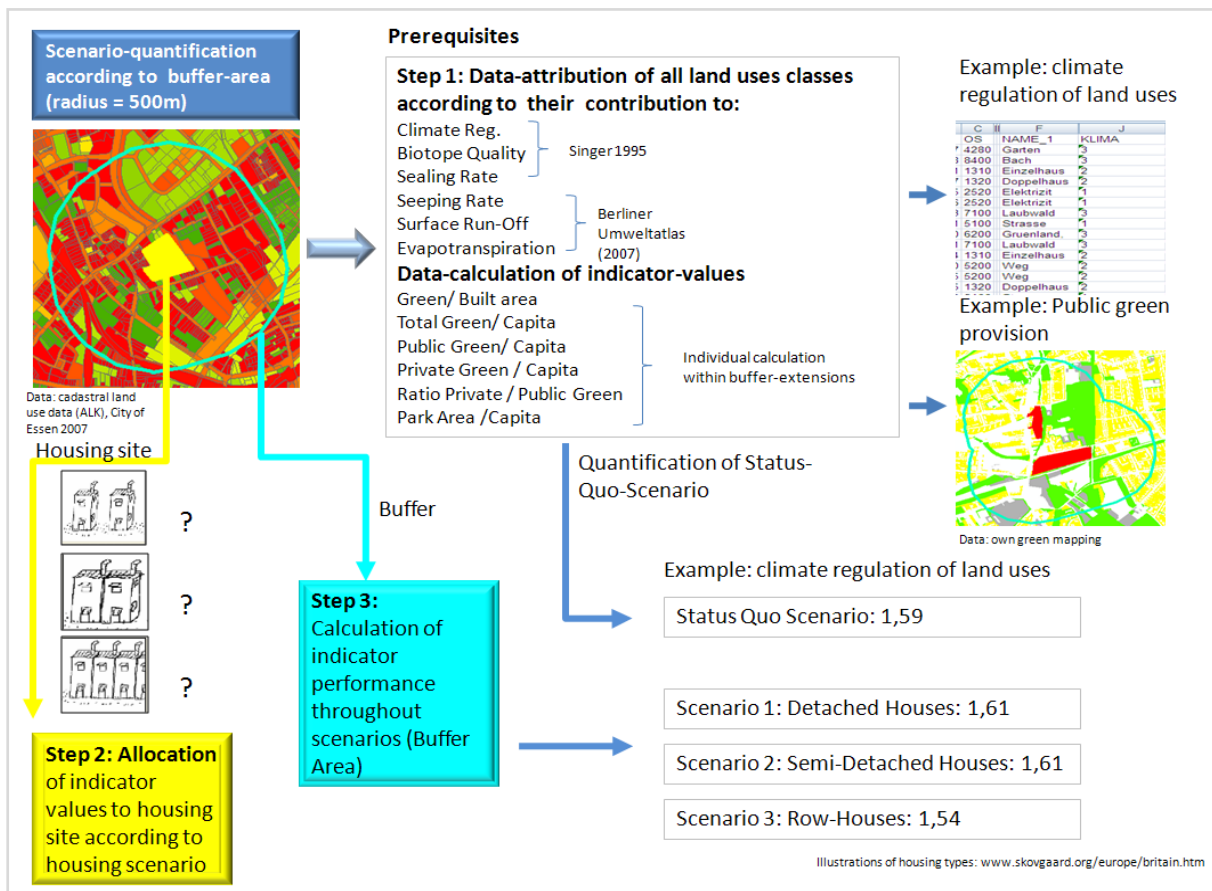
Scenario-quantification according to buffer-area (radius = 500m)

Data: cadastral land use data (ALK), City of Essen 2007

Housing site

?

?

?

Step 2: Allocation of indicator values to housing site according to housing scenario

Prerequisites

Step 1: Data-attribution of all land uses classes according to their contribution to:

Climate Reg.
Biotope Quality
Sealing Rate

Singer 1995

Seeping Rate
Surface Run-Off
Evapotranspiration

Berliner Umweltatlas (2007)

Data-calculation of indicator-values

Green/ Built area
Total Green/ Capita
Public Green/ Capita
Private Green / Capita
Ratio Private / Public Green
Park Area /Capita

Individual calculation within buffer-extensions

Buffer

Quantification of Status-Quo-Scenario

Step 3: Calculation of indicator performance throughout scenarios (Buffer Area)

Example: climate regulation of land uses

| C | F | J |
|---|---|---|
| OS | NAME_1 | KLIMA |
| 4280 | Garten | 3 |
| 8400 | Bach | 3 |
| 1310 | Einzelhaus | 2 |
| 1320 | Doppelhaus | 2 |
| 2520 | Elektrizit | 1 |
| 2520 | Elektrizit | 1 |
| 7100 | Laubwald | 3 |
| 5100 | Strasse | 1 |
| 6200 | Gruenland, | 3 |
| 7100 | Laubwald | 3 |
| 1310 | Einzelhaus | 2 |
| 5200 | Weg | 2 |
| 5200 | Weg | 2 |
| 1320 | Doppelhaus | 2 |

Example: Public green provision

Data: own green mapping

Example: climate regulation of land uses

Status Quo Scenario: 1,59

Scenario 1: Detached Houses: 1,61

Scenario 2: Semi-Detached Houses: 1,61

Scenario 3: Row-Houses: 1,54

Illustrations of housing types: www.skovgaard.org/europe/britain.htm